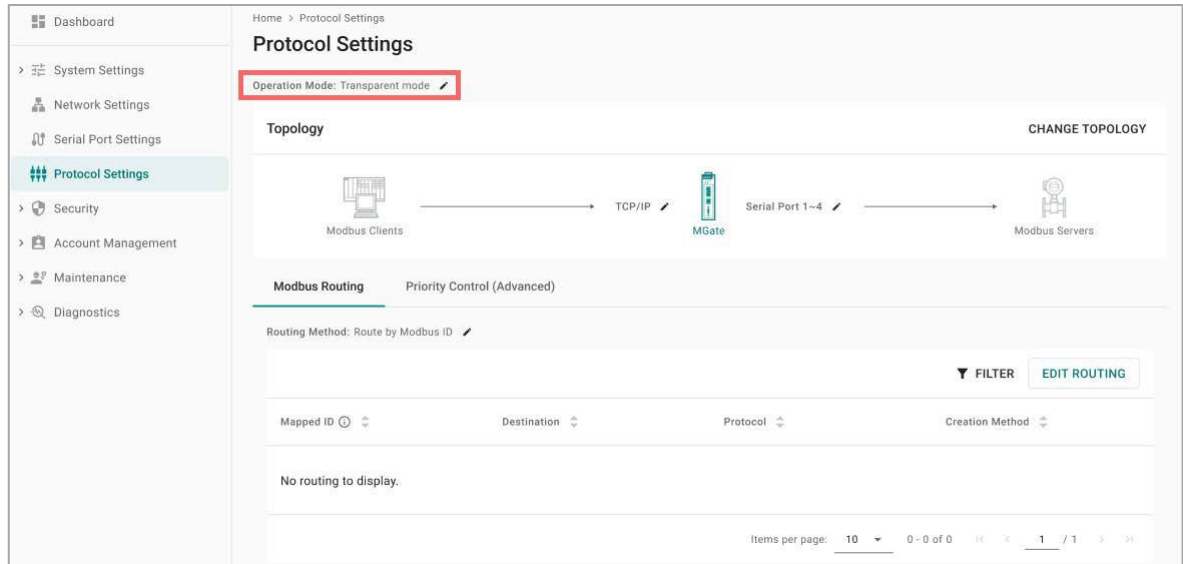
Dashboard
System Settings
Network Settings
Serial Port Settings
Protocol Settings
Security
Account Management
Maintenance
Diagnostics

Home > Protocol Settings
Protocol Settings

Operation Mode: Transparent mode

Topology
CHANGE TOPOLOGY

Modbus Clients
TCP/IP
MGate
Serial Port 1~4
Modbus Servers

Modbus Routing
Priority Control (Advanced)

Routing Method: Route by Modbus ID

FILTER
EDIT ROUTING

| Mapped ID | Destination | Protocol | Creation Method |
|---|---|---|---|
| No routing to display. | | | |

Items per page: 10 0 - 0 of 0 1 / 1